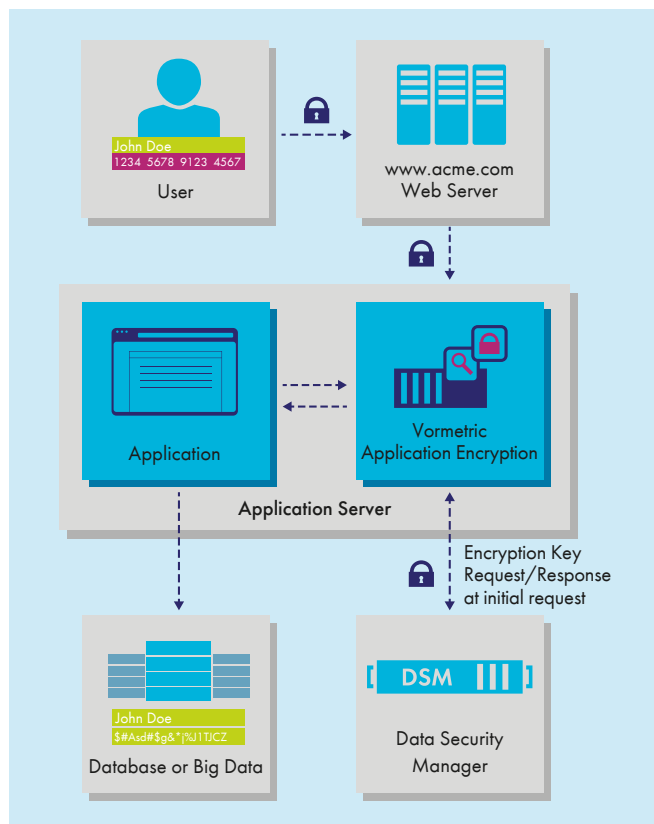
John Doe
1234 5678 9123 4567
User

www.acme.com
Web Server

Application

Vormetric
Application Encryption

Application Server

Encryption Key
Request/Response
at initial request

John Doe
$#Asd#$g&*j%J1TJCZ
Database or Big Data

DSM

Data Security
Manager